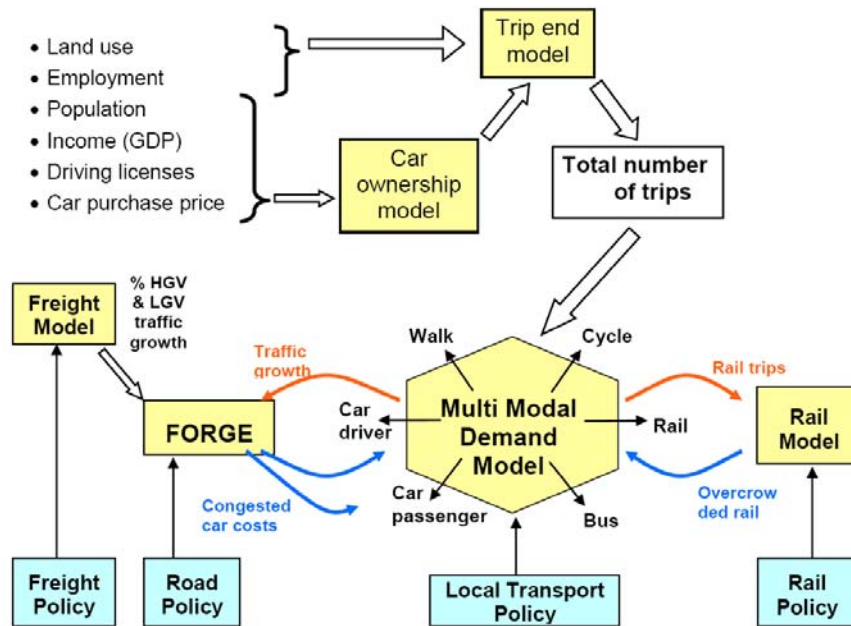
• Land use
• Employment
• Population
• Income (GDP)
• Driving licenses
• Car purchase price

Trip end model

Car ownership model

Total number of trips

Freight Model

% HGV & LGV traffic growth

Traffic growth

FORGE

Congested car costs

Walk

Cycle

Car driver

Multi Modal Demand Model

Rail

Car passenger

Bus

Rail trips

Rail Model

Overcrowded rail

Freight Policy

Road Policy

Local Transport Policy

Rail Policy